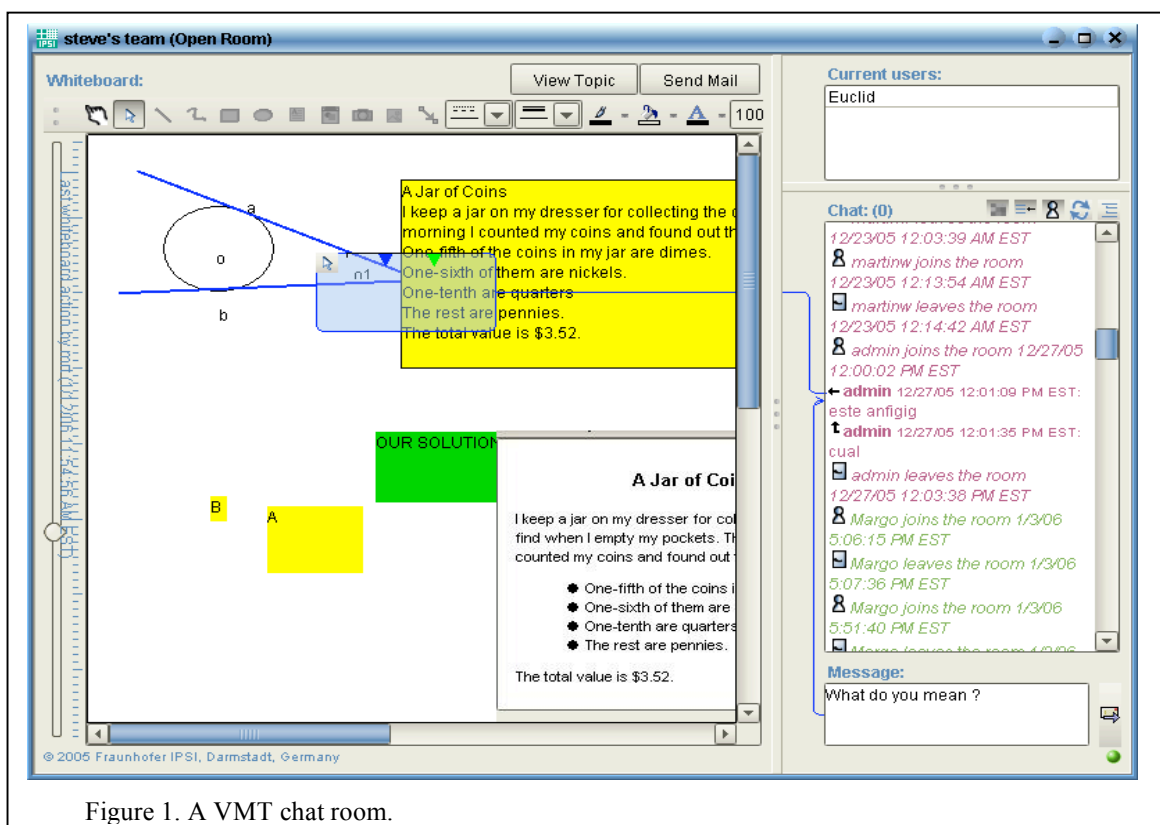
steve's team (Open Room)

Whiteboard:

View Topic

Send Mail

100

Last whiteboard action by md (01 20 06 11:54:56 AM EST)

a

o

b

n1

A Jar of Coins
I keep a jar on my dresser for collecting the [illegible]
morning I counted my coins and found out th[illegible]
One fifth of the coins in my jar are dimes.
One-sixth of them are nickels.
One-tenth are quarters
The rest are pennies.
The total value is $3.52.

OUR SOLUTION

B

A

A Jar of Coi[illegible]

I keep a jar on my dresser for col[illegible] find when I empty my pockets. Th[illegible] counted my coins and found out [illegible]

- One-fifth of the coins i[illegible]
- One-sixth of them are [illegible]
- One-tenth are quarters
- The rest are pennies.

The total value is $3.52.

© 2005 Fraunhofer IPSI, Darmstadt, Germany

Current users:

Euclid

Chat: (0)

12/23/05 12:03:39 AM EST
martinw joins the room 12/23/05 12:13:54 AM EST
martinw leaves the room 12/23/05 12:14:42 AM EST
admin joins the room 12/27/05 12:00:02 PM EST
admin 12/27/05 12:01:09 PM EST: este anfigig
admin 12/27/05 12:01:35 PM EST: cual
admin leaves the room 12/27/05 12:03:38 PM EST
Margo joins the room 1/3/06 5:06:15 PM EST
Margo leaves the room 1/3/06 5:07:36 PM EST
Margo joins the room 1/3/06 5:51:40 PM EST

Message:

What do you mean ?

Figure 1. A VMT chat room.